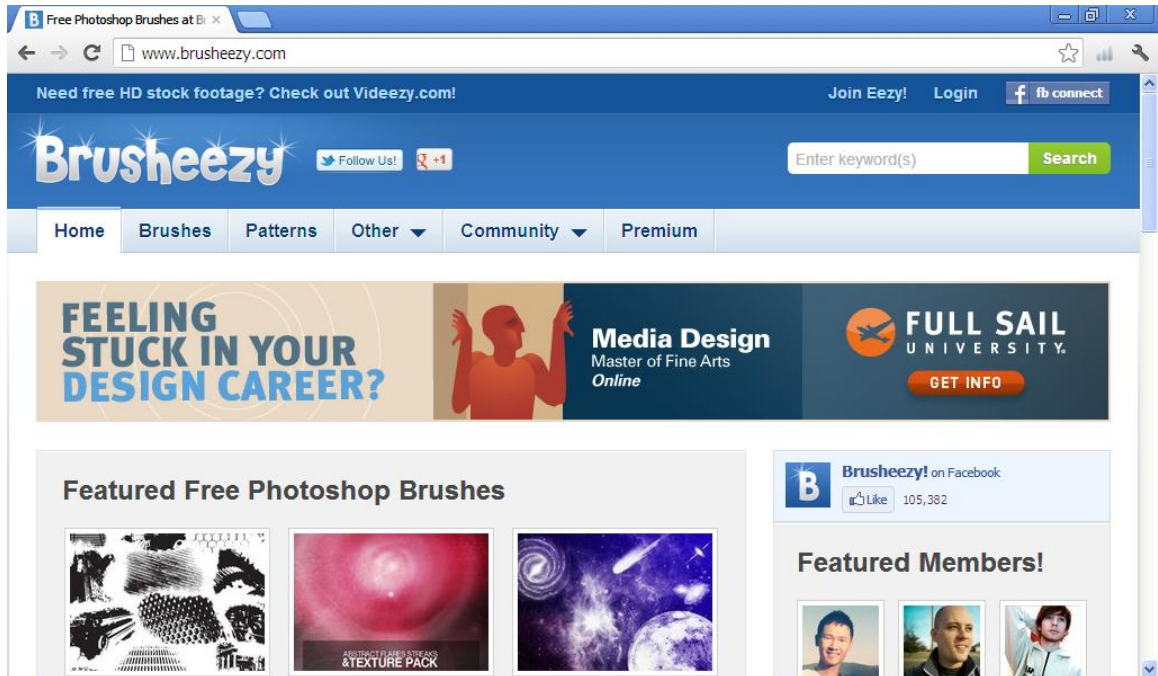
B Free Photoshop Brushes at B ×

www.brusheezy.com

Need free HD stock footage? Check out Videezy.com!

Join Eezy! Login fb connect

Brusheezy

Follow Us! +1

Enter keyword(s) Search

Home Brushes Patterns Other Community Premium

FEELING STUCK IN YOUR DESIGN CAREER?

Media Design
Master of Fine Arts
Online

FULL SAIL UNIVERSITY.

GET INFO

Featured Free Photoshop Brushes

ABSTRACT FLARES STREAKS &TEXTURE PACK

B Brusheezy! on Facebook

Like 105,382

Featured Members!